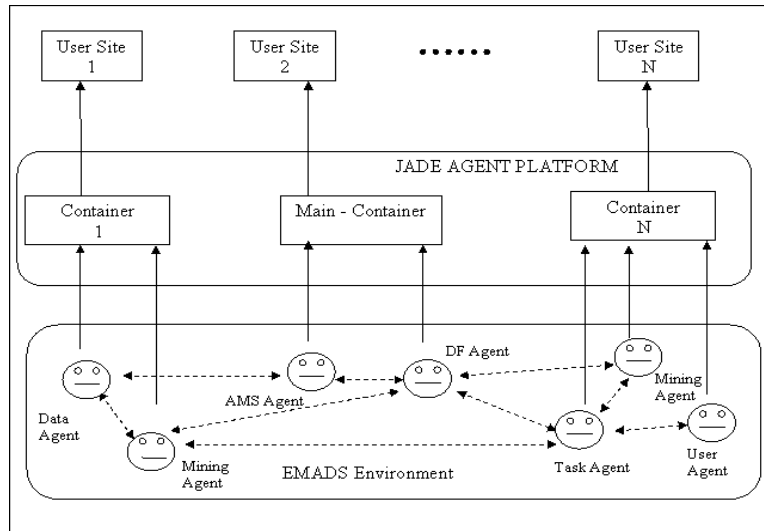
User Site 1

User Site 2

......

User Site N

JADE AGENT PLATFORM

Container 1

Main - Container

Container N

DF Agent

AMS Agent

Mining Agent

Data Agent

Mining Agent

Task Agent

User Agent

EMADS Environment